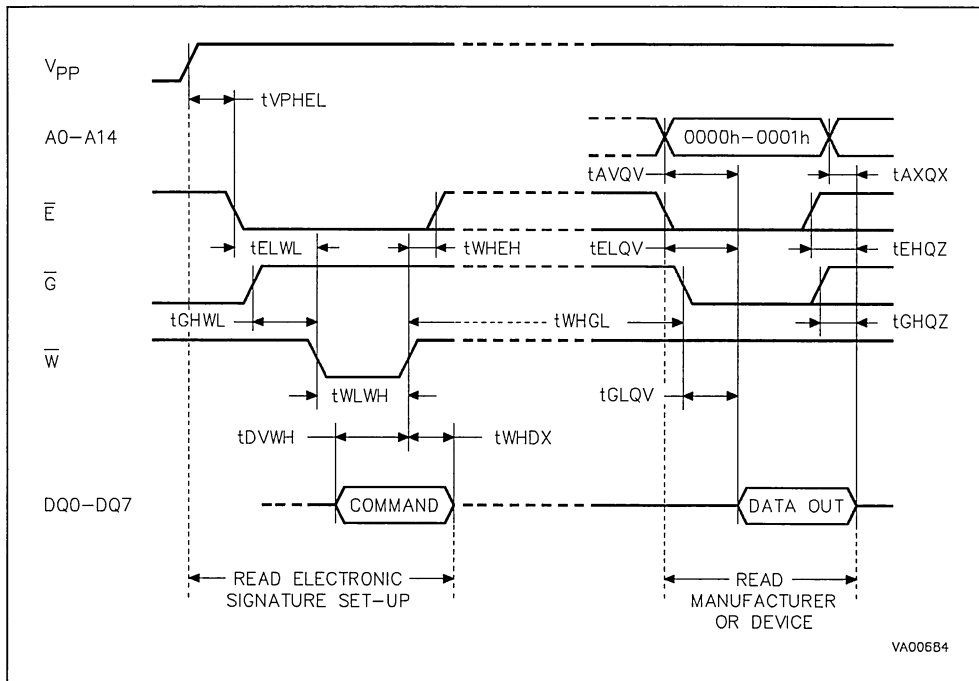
$V_{PP}$

tVPHEL

A0-A14

0000h-0001h

tAVQV

tAXQX

$\overline{E}$

tELWL

tWHEH

tELQV

tEHQZ

$\overline{G}$

tGHWL

tWHGL

tGHQZ

$\overline{W}$

tWLWH

tGLQV

tDVWH

tWHDX

DQ0-DQ7

COMMAND

DATA OUT

READ ELECTRONIC SIGNATURE SET-UP

READ MANUFACTURER OR DEVICE

VA00684